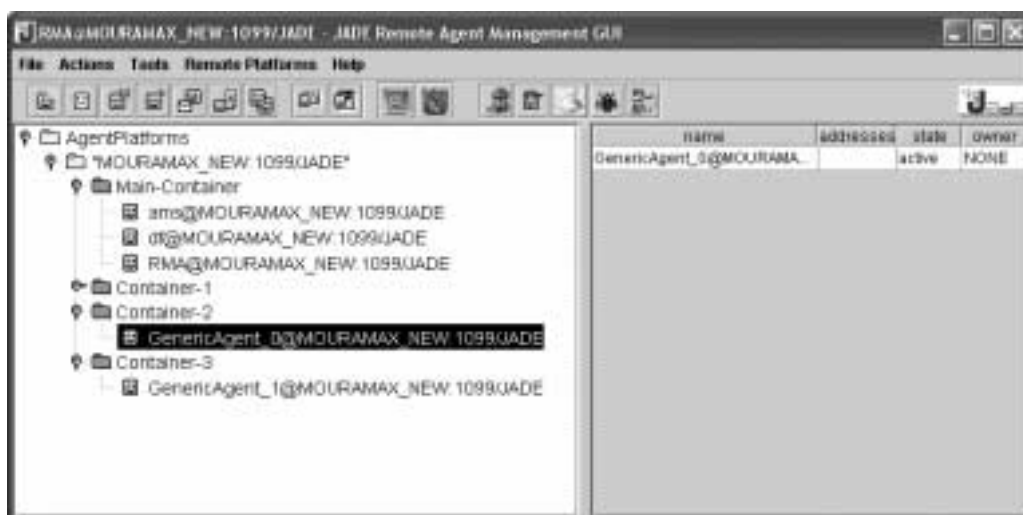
RMA@MOURAMAX_NEW:1099/JADE - JADE Remote Agent Management GUI

File Actions Tools Remote Platforms Help

AgentPlatforms
"MOURAMAX_NEW:1099/JADE"
Main-Container
ams@MOURAMAX_NEW:1099/JADE
df@MOURAMAX_NEW:1099/JADE
RMA@MOURAMAX_NEW:1099/JADE
Container-1
Container-2
GenericAgent_0@MOURAMAX_NEW:1099/JADE
Container-3
GenericAgent_1@MOURAMAX_NEW:1099/JADE

| name | addresses | state | owner |
|---|---|---|---|
| GenericAgent_0@MOURAMA... | | active | NONE |